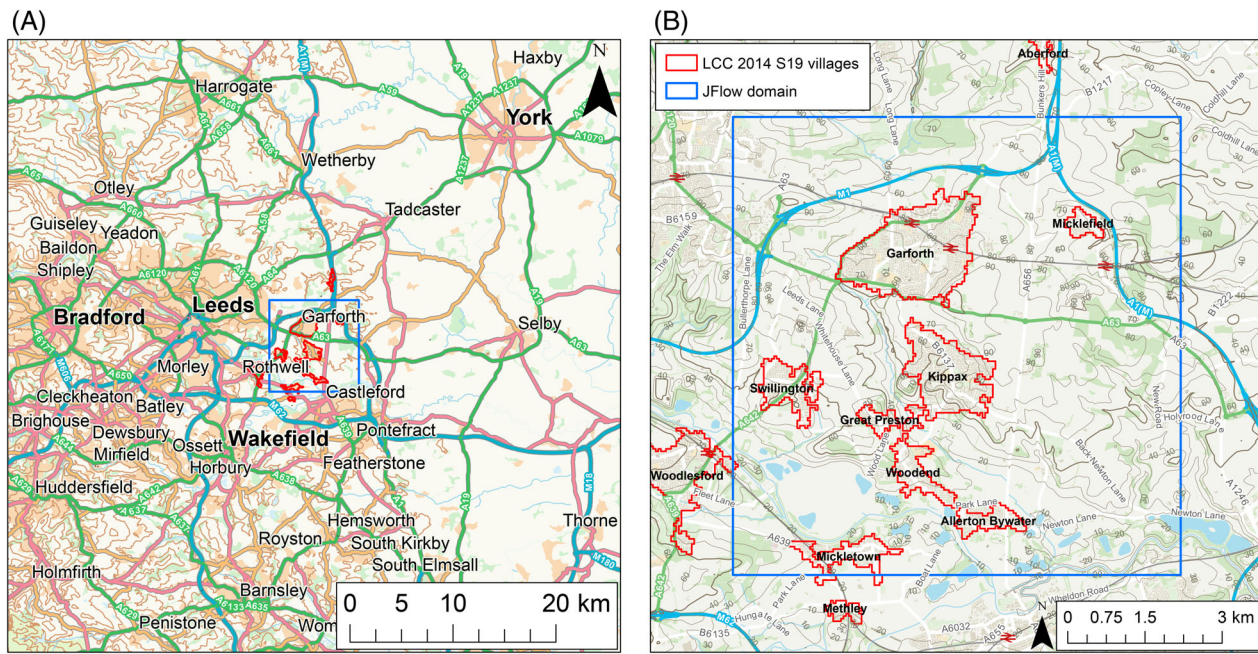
(A)

N

Haxby
Harrogate
York
Wetherby
Otley
Tadcaster
Guiseley
Yeadon
Baildon
Shipley
Leeds
Garforth
Bradford
Selby
Morley
Rothwell
Castleford
Cleckheaton
Batley
Brighouse
Dewsbury
Ossett
Wakefield
Pontefract
Mirfield
Horbury
Featherstone
Huddersfield
Royston
Hemsworth
South Kirkby
South Elmsall
Thorne
Holmfirth
Barnsley
Penistone
Wom

A1(M)
A19
A59
A661
A658
A1237
A64
A1079
A65
A660
A6120
A58
A63
A650
M62
A639
M1
A642
A637
A629
A635
M18
M180
A616
A628
A6133

0 5 10 20 km

(B)

LCC 2014 S19 villages
JFlow domain

Aberford
Micklefield
Garforth
Swillington
Kippax
Great Preston
Woodend
Woodlesford
Allerton Bywater
Mickletown
Methley

M1
A1(M)
A63
A656
A642
A639
A6032
B6159
B6135
B1217
B1222
A1246
Long Lane
Bunkers Hill
Copley Lane
Coldhill Lane
The Elm Walk
Leeds Lane
Barrowby Lane
Whitehouse Lane
Wood Lane
Fleet Lane
Park Lane
Newton Lane
New Road
Holyroad Lane
Back Newton Lane
Boat Lane
Hungate Lane
Wheldon Road

N

0 0.75 1.5 3 km